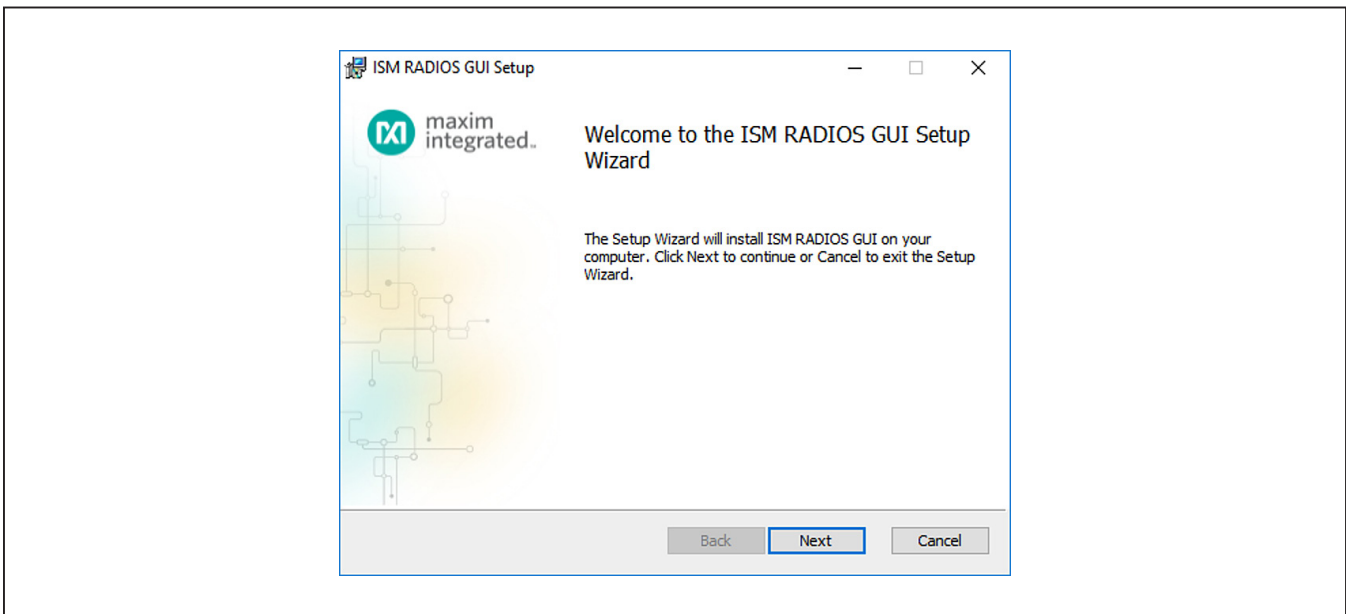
ISM RADIOS GUI Setup

maxim integrated.

Welcome to the ISM RADIOS GUI Setup Wizard

The Setup Wizard will install ISM RADIOS GUI on your computer. Click Next to continue or Cancel to exit the Setup Wizard.

Back Next Cancel